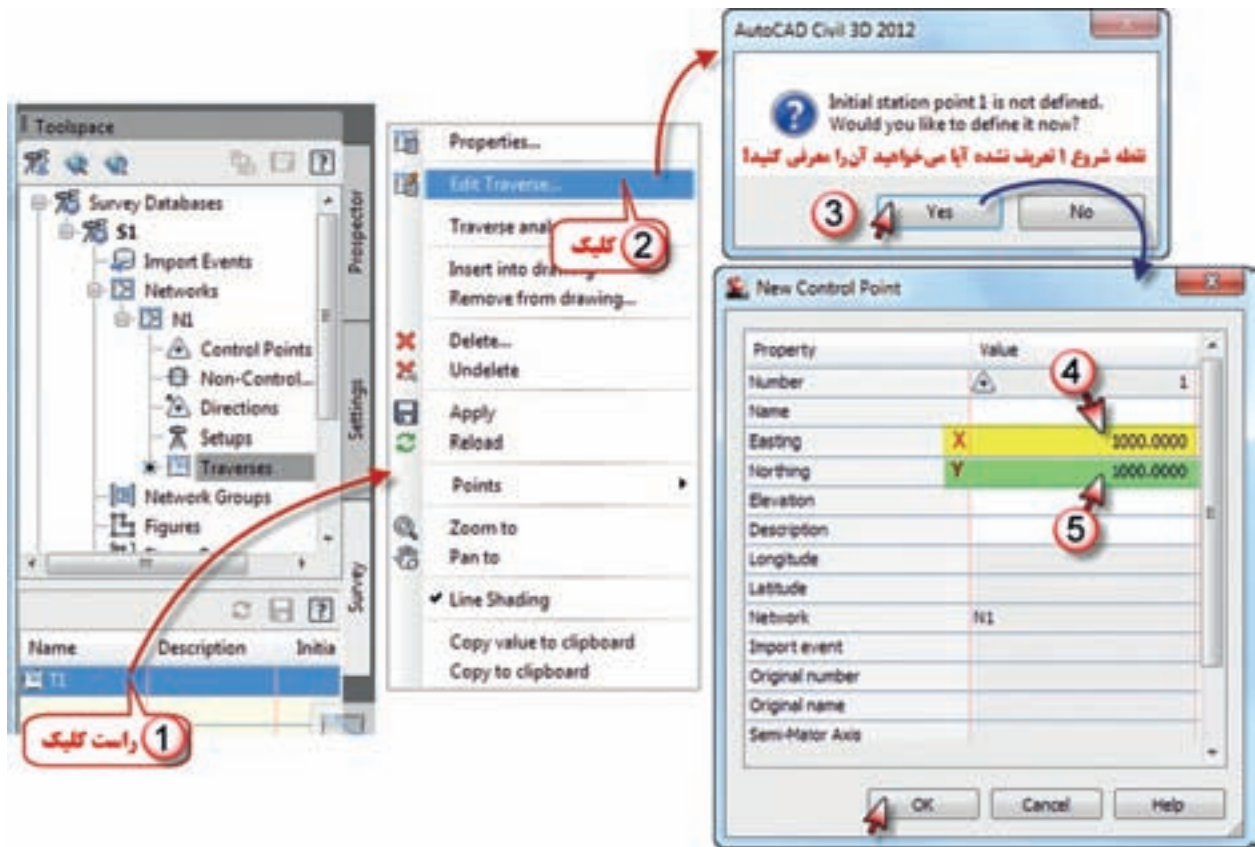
Toolspace

Survey Databases
S1
Import Events
Networks
N1
Control Points
Non-Control...
Directions
Setups
Traverses
Network Groups
Figures

Prospector
Settings
Survey

| Name | Description | Initia |
|---|---|---|
| T1 | | |

1 راست کلیک

Properties...
Edit Traverse...
Traverse anal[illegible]
Insert into drawi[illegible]
Remove from drawing...
Delete...
Undelete
Apply
Reload
Points
Zoom to
Pan to
Line Shading
Copy value to clipboard
Copy to clipboard

2 کلیک

AutoCAD Civil 3D 2012

Initial station point 1 is not defined.
Would you like to define it now?
نقطه شروع 1 تعریف نشده آیا می‌خواهید آن‌را معرفی کنید؟

3 Yes No

New Control Point

| Property | Value |
|---|---|
| Number | 1 |
| Name | |
| Easting | X 1000.0000 |
| Northing | Y 1000.0000 |
| Elevation | |
| Description | |
| Longitude | |
| Latitude | |
| Network | N1 |
| Import event | |
| Original number | |
| Original name | |
| Semi-Major Axis | |

4
5

OK Cancel Help